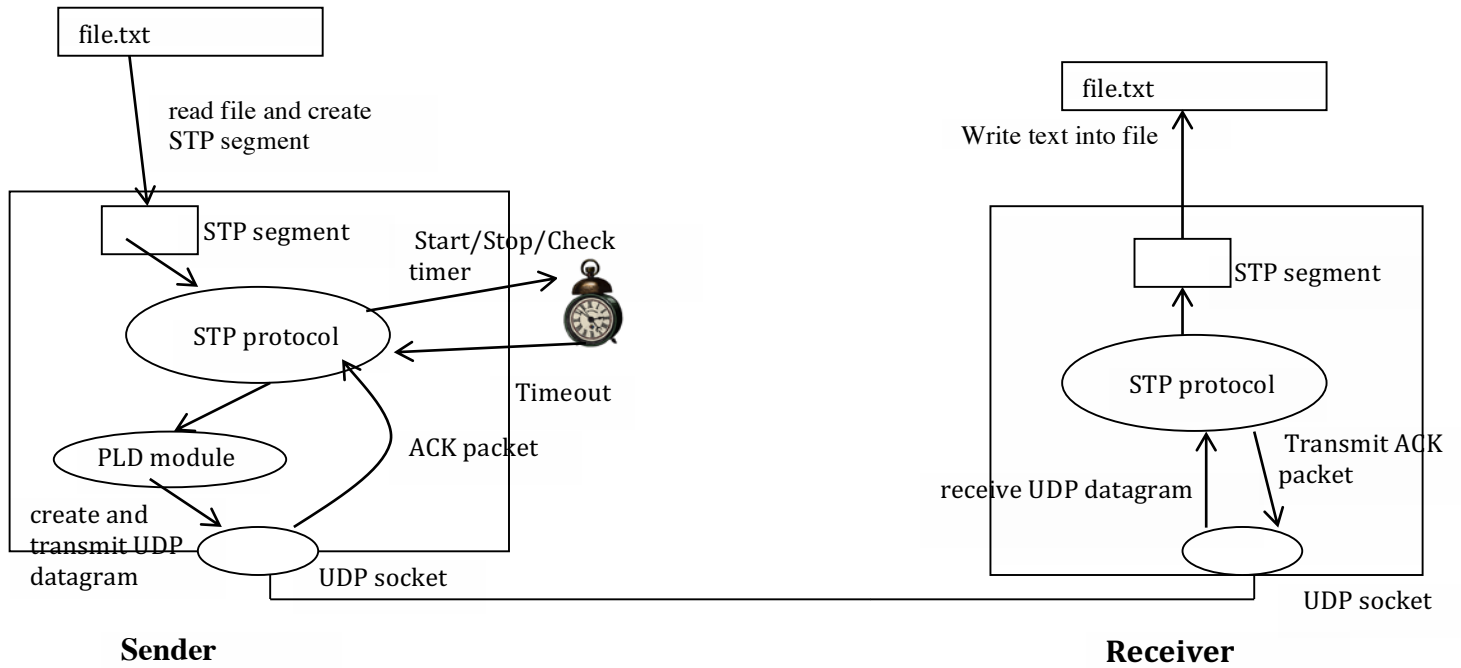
file.txt

read file and create STP segment

STP segment

Start/Stop/Check timer

STP protocol

Timeout

PLD module

ACK packet

create and transmit UDP datagram

UDP socket

Sender

file.txt

Write text into file

STP segment

STP protocol

Transmit ACK packet

receive UDP datagram

UDP socket

Receiver